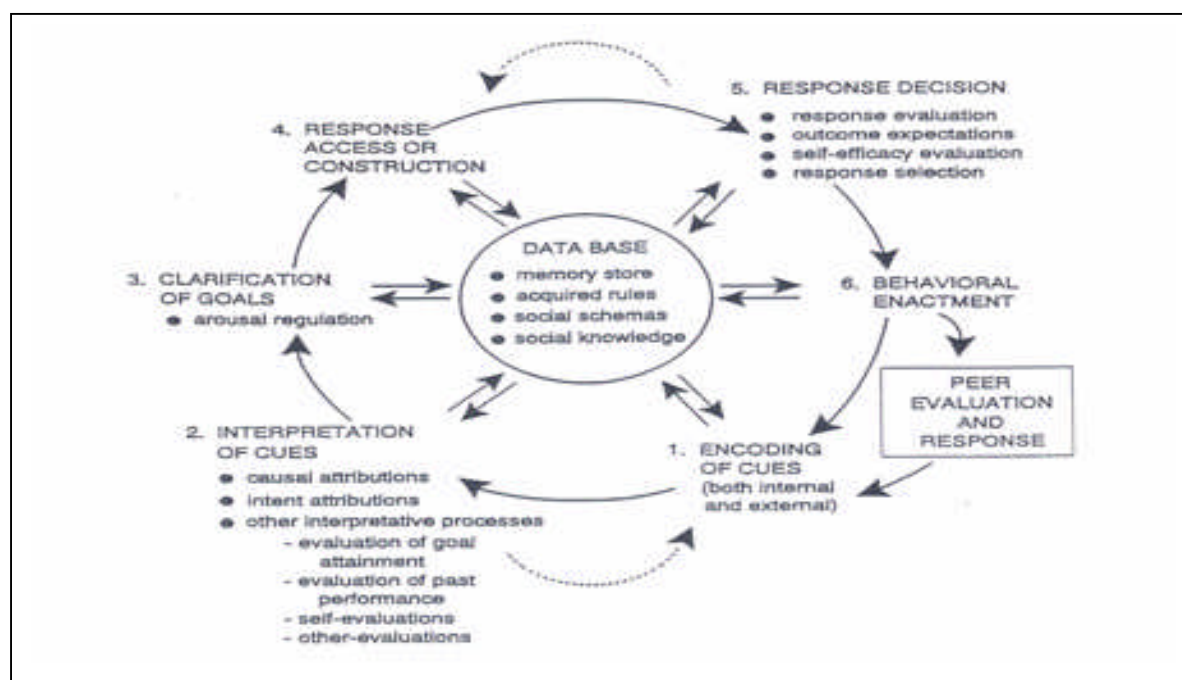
5. RESPONSE DECISION
- response evaluation
- outcome expectations
- self-efficacy evaluation
- response selection

4. RESPONSE ACCESS OR CONSTRUCTION

DATA BASE
- memory store
- acquired rules
- social schemas
- social knowledge

3. CLARIFICATION OF GOALS
- arousal regulation

6. BEHAVIORAL ENACTMENT

PEER EVALUATION AND RESPONSE

2. INTERPRETATION OF CUES
- causal attributions
- intent attributions
- other interpretative processes
  - evaluation of goal attainment
  - evaluation of past performance
  - self-evaluations
  - other-evaluations

1. ENCODING OF CUES (both internal and external)